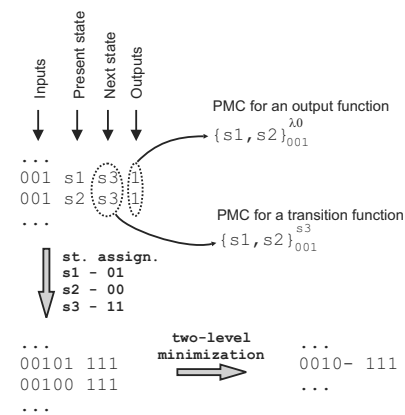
Inputs
Present state
Next state
Outputs

PMC for an output function
$\{s1, s2\}_{001}^{\lambda 0}$

...
001 s1 s3 1
001 s2 s3 1
...

PMC for a transition function
$\{s1, s2\}_{001}^{s3}$

st. assign.
s1 - 01
s2 - 00
s3 - 11

...
00101 111
00100 111
...

two-level
minimization

...
0010- 111
...